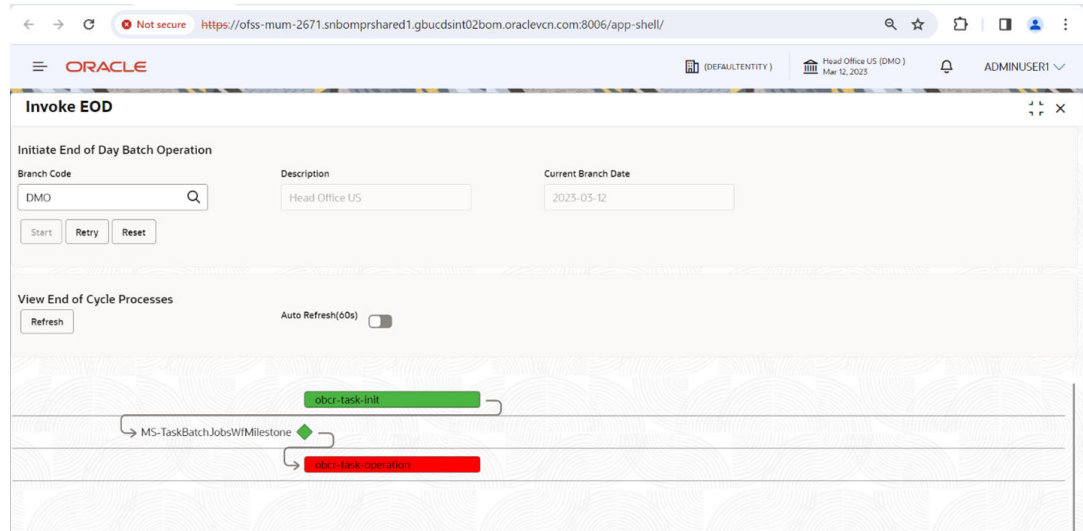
Not secure https://ofss-mum-2671.snbomprshared1.gbucdsint02bom.oraclevcn.com:8006/app-shell/

ORACLE

(DEFAULTENTITY)

Head Office US (DMO)
Mar 12, 2023

ADMINUSER1

Invoke EOD

Initiate End of Day Batch Operation

Branch Code
DMO

Description
Head Office US

Current Branch Date
2023-03-12

Start Retry Reset

View End of Cycle Processes

Refresh

Auto Refresh(60s)

obcr-task-init

MS-TaskBatchJobsWfMilestone

obcr-task-operation